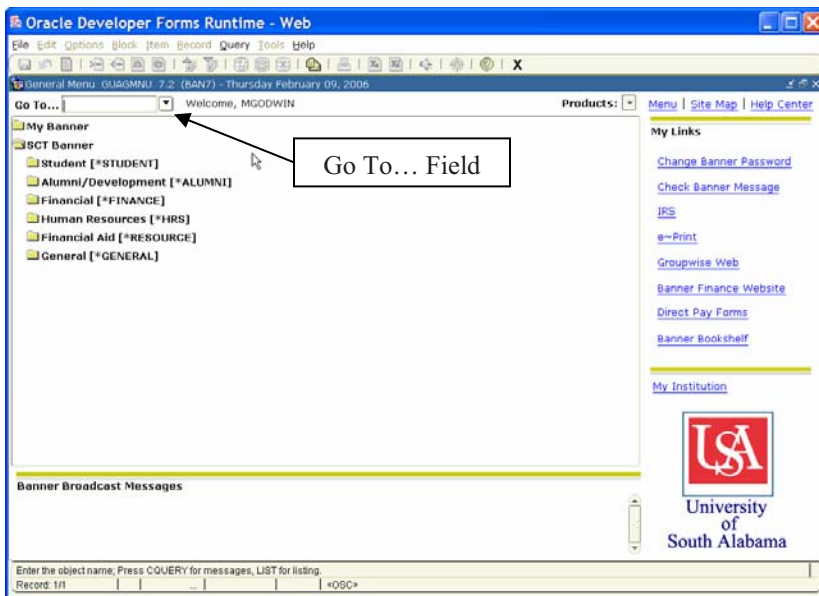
Oracle Developer Forms Runtime - Web

File Edit Options Block Item Record Query Tools Help

General Menu GUAGMNU 7.2 (BAN7) - Thursday February 09, 2006

Go To... Welcome, MGODWIN Products: Menu | Site Map | Help Center

My Banner
SCT Banner
Student [*STUDENT]
Alumni/Development [*ALUMNI]
Financial [*FINANCE]
Human Resources [*HRS]
Financial Aid [*RESOURCE]
General [*GENERAL]

Go To… Field

My Links

Change Banner Password
Check Banner Message
IRS
e~Print
Groupwise Web
Banner Finance Website
Direct Pay Forms
Banner Bookshelf

My Institution

USA
University of South Alabama

Banner Broadcast Messages

Enter the object name; Press CQUERY for messages, LIST for listing.
Record: 1/1 ... <OSC>